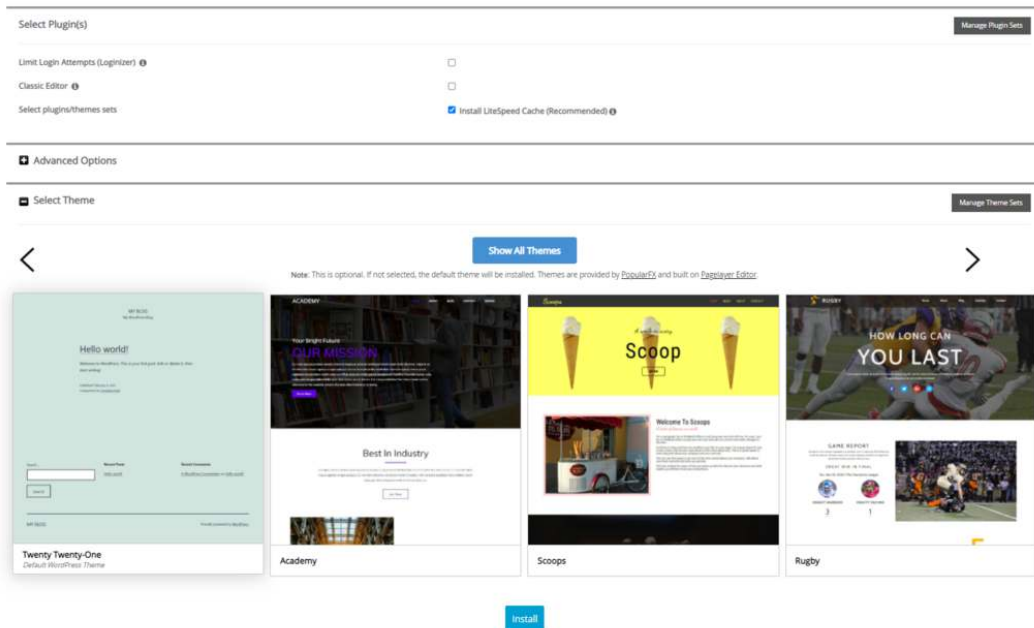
Select Plugin(s)

Manage Plugin Sets

Limit Login Attempts (Loginizer)

Classic Editor

Select plugins/themes sets

Install LiteSpeed Cache (Recommended)

Advanced Options

Select Theme

Manage Theme Sets

Show All Themes

Note: This is optional. If not selected, the default theme will be installed. Themes are provided by PopularFX and built on Pagelayer Editor.

Hello world!

ACADEMY

Your Bright Future

OUR MISSION

Best In Industry

Scoops

Scoop

Welcome To Scoops

RUGBY

HOW LONG CAN

YOU LAST

GAME REPORT

Twenty Twenty-One

Default WordPress Theme

Academy

Scoops

Rugby

Install